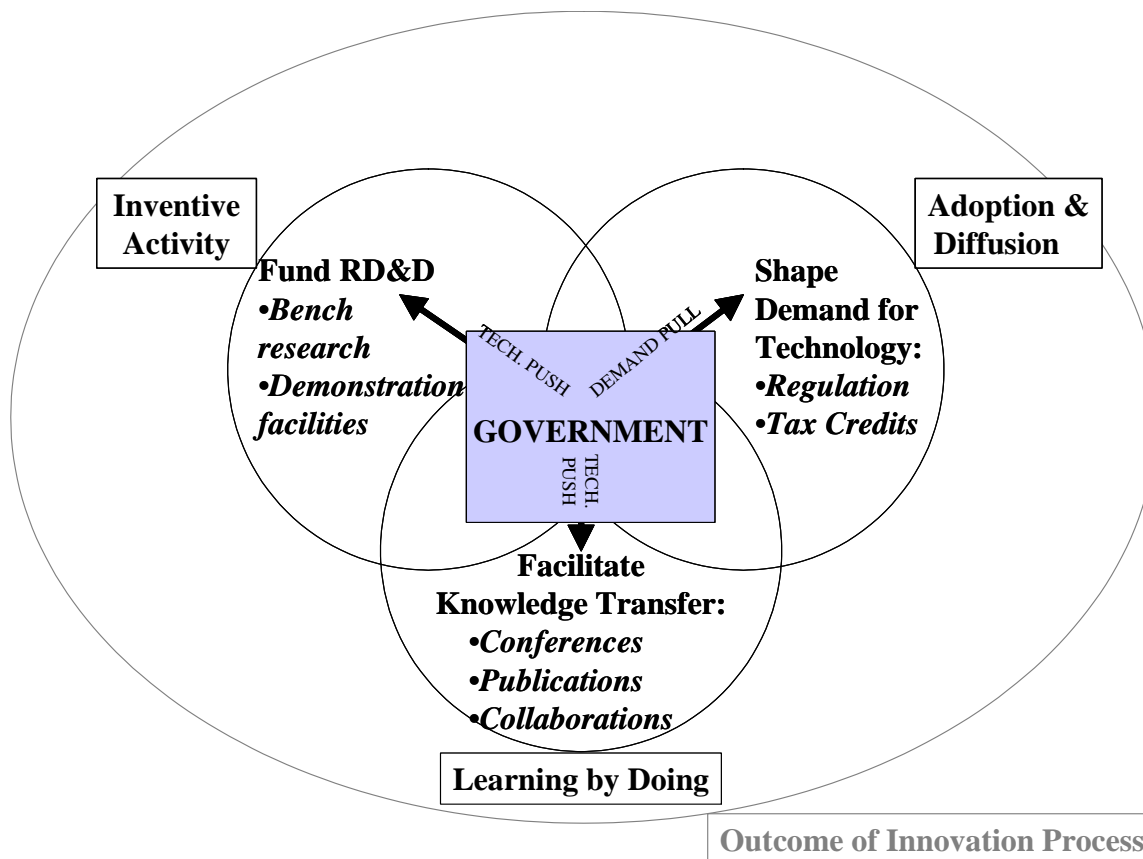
Inventive Activity

Adoption & Diffusion

Fund RD&D
•Bench research
•Demonstration facilities

Shape Demand for Technology:
•Regulation
•Tax Credits

TECH. PUSH

DEMAND PULL

GOVERNMENT

TECH. PUSH

Facilitate Knowledge Transfer:
•Conferences
•Publications
•Collaborations

Learning by Doing

Outcome of Innovation Process